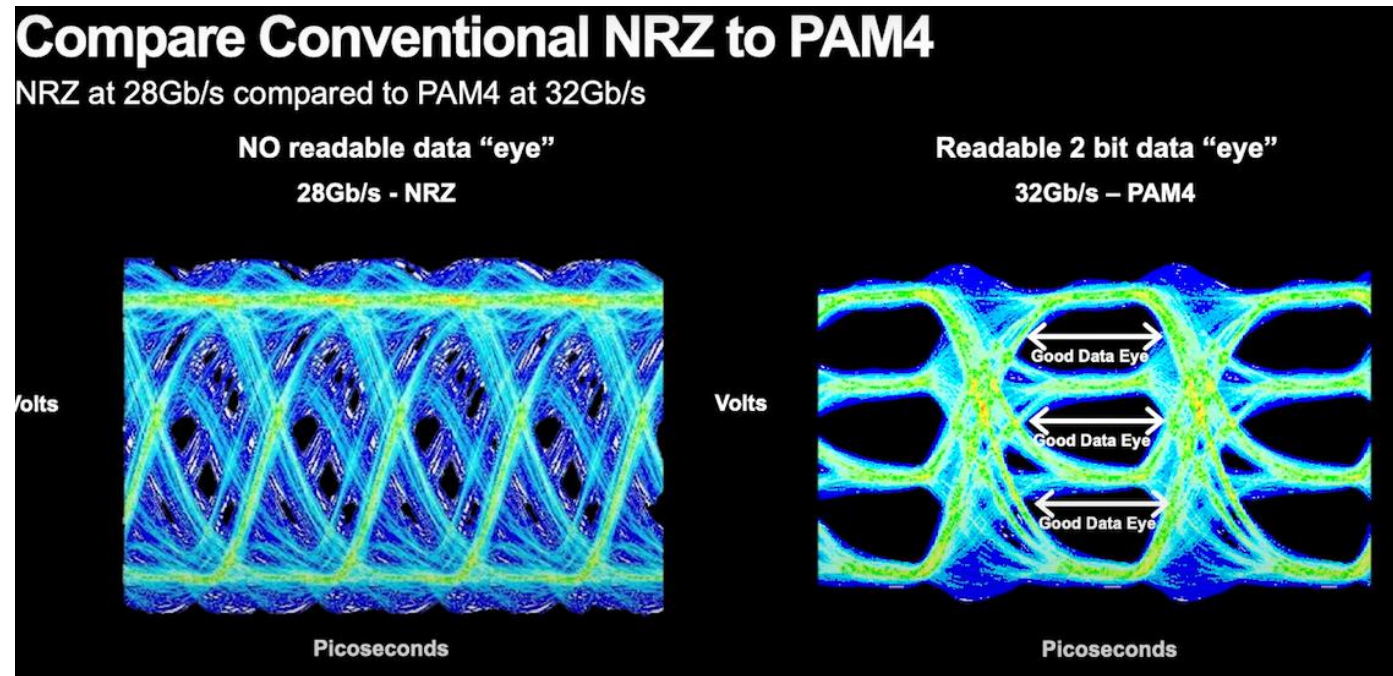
Compare Conventional NRZ to PAM4

NRZ at 28Gb/s compared to PAM4 at 32Gb/s

NO readable data "eye"

28Gb/s - NRZ

Volts

Picoseconds

Readable 2 bit data "eye"

32Gb/s – PAM4

Volts

Good Data Eye

Good Data Eye

Good Data Eye

Picoseconds